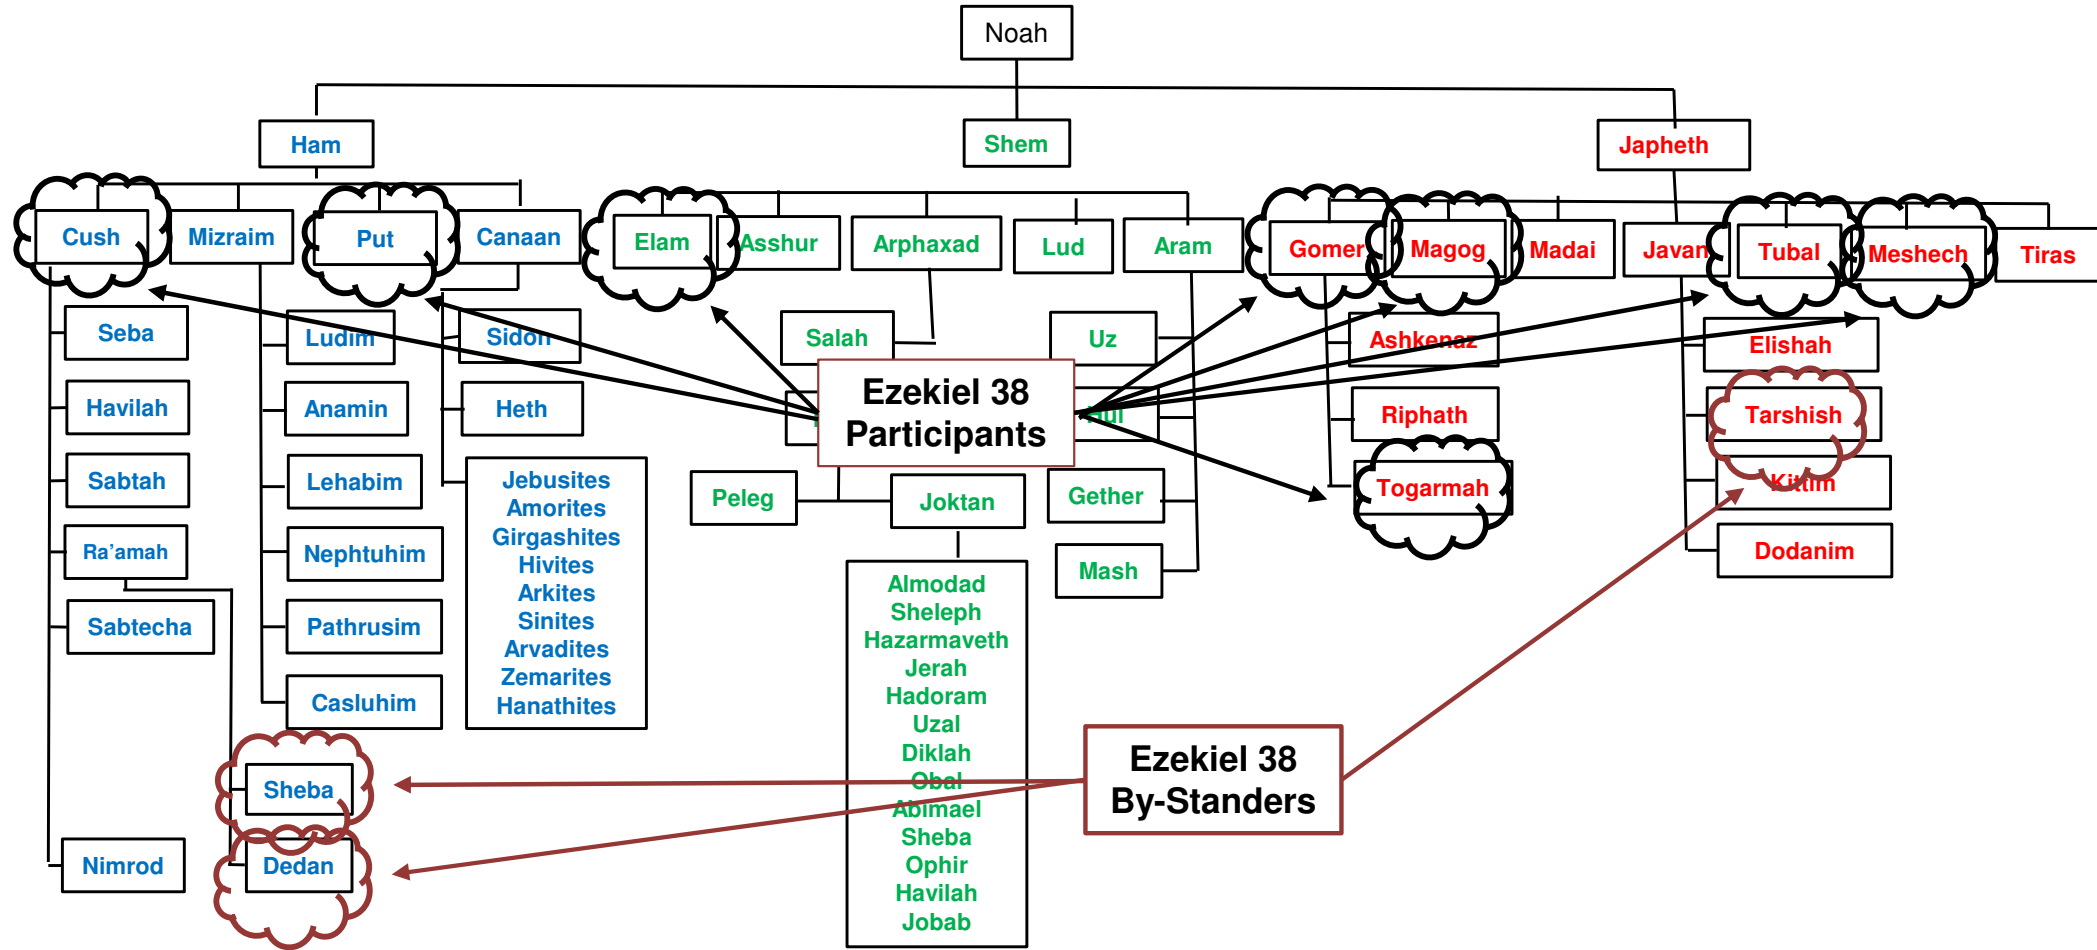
Noah

Ham

Shem

Japheth

Cush

Mizraim

Put

Canaan

Elam

Asshur

Arphaxad

Lud

Aram

Gomer

Magog

Madai

Javan

Tubal

Meshech

Tiras

Seba

Havilah

Sabtah

Ra'amah

Sabtecha

Sheba

Dedan

Nimrod

Ludim

Anamin

Lehabim

Nephtuhim

Pathrusim

Casluhim

Sidon

Heth

Jebusites
Amorites
Girgashites
Hivites
Arkites
Sinites
Arvadites
Zemarites
Hanathites

Salah

Ezekiel 38
Participants

Peleg

Joktan

Almodad
Sheleph
Hazarmaveth
Jerah
Hadoram
Uzal
Diklah
Obal
Abimael
Sheba
Ophir
Havilah
Jobab

Uz

Hul

Gether

Mash

Ashkenaz

Riphath

Togarmah

Elishah

Tarshish

Kittim

Dodanim

Ezekiel 38
By-Standers